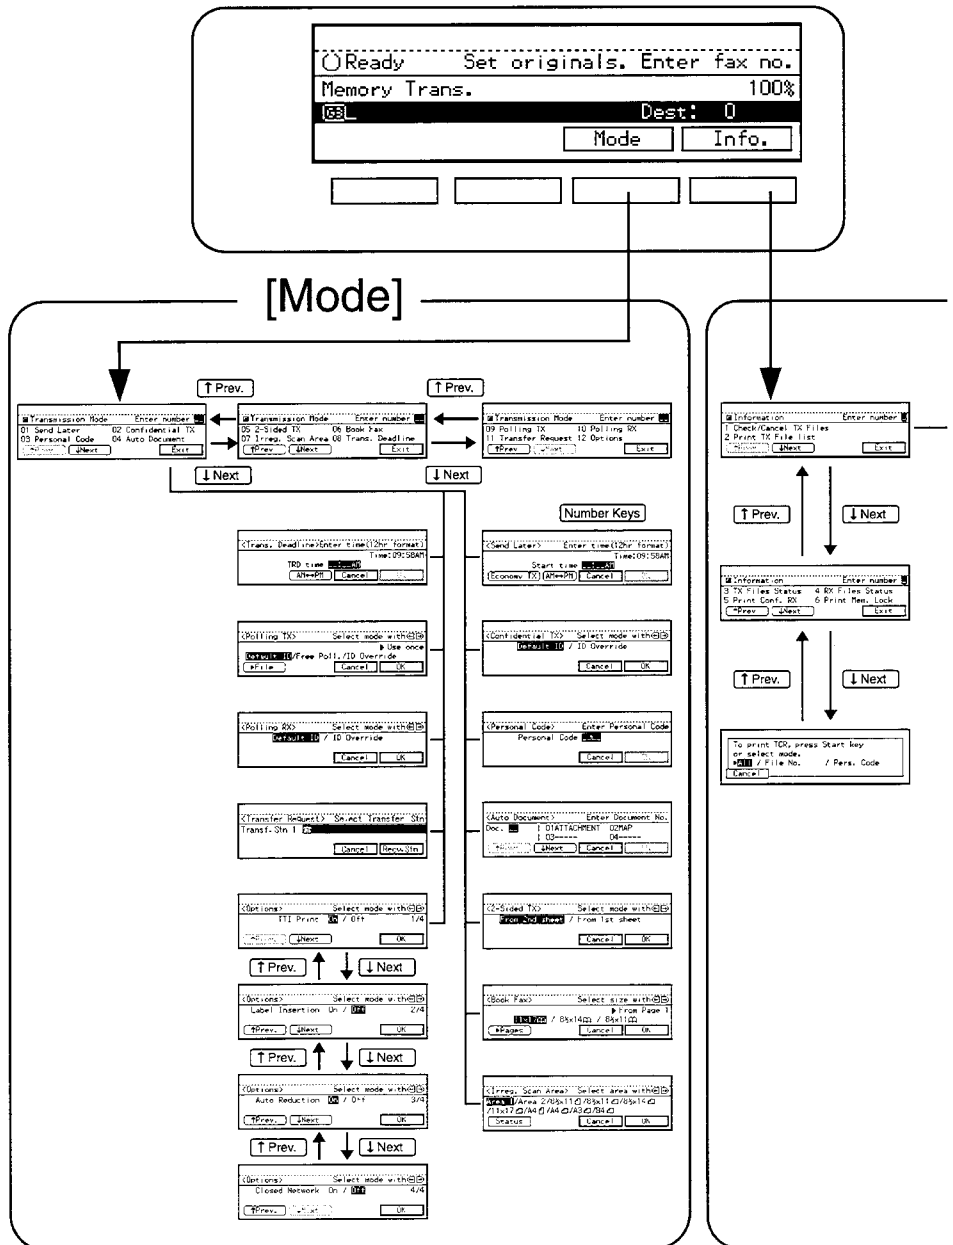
Ready Set originals. Enter fax no.
Memory Trans. 100%
Dest: 0
Mode Info.

[Mode]

↑Prev. ↑Prev.

Transmission Mode Enter number
01 Send Later 02 Confidential TX
03 Personal Code 04 Auto Document
↑Prev. ↓Next Exit

Transmission Mode Enter number
05 2-Sided TX 06 Book Fax
07 Irreg. Scan Area 08 Trans. Deadline
↑Prev. ↓Next Exit

Transmission Mode Enter number
09 Polling TX 10 Polling RX
11 Transfer Request 12 Options
↑Prev. ↓Next Exit

↓Next ↓Next

Number Keys

<Trans. Deadline> Enter time(12hr format)
Time:09:58AM
TRD time
AM↔PM Cancel OK

<Send Later> Enter time(12hr format)
Time:09:58AM
Start time
Economy TX AM↔PM Cancel OK

<Polling TX> Select mode with
▶Use once
Default ID/Free Poll./ID Override
▶File Cancel OK

<Confidential TX> Select mode with
Default ID / ID Override
Cancel OK

<Polling RX> Select mode with
Default ID / ID Override
Cancel OK

<Personal Code> Enter Personal Code
Personal Code
Cancel OK

<Transfer Request> Select Transfer Stn
Transf. Stn 1
Cancel Recv.Stn

<Auto Document> Enter Document No.
Doc. 01ATTACHMENT 02MAP
03----- 04-----
↑Prev. ↓Next Cancel OK

<Options> Select mode with
TTI Print On / Off 1/4
↑Prev. ↓Next OK

<2-Sided TX> Select mode with
From 2nd sheet / From 1st sheet
Cancel OK

↑Prev. ↓Next

<Options> Select mode with
Label Insertion On / Off 2/4
↑Prev. ↓Next OK

<Book Fax> Select size with
▶From Page 1
11x17 / 8½x14 / 8½x11
▶Pages Cancel OK

↑Prev. ↓Next

<Options> Select mode with
Auto Reduction On / Off 3/4
↑Prev. ↓Next OK

<Irreg. Scan Area> Select area with
Area 1/Area 2/8½x11/8½x11/8½x14
/11x17/A4/A4/A3/B4
Status Cancel OK

↑Prev. ↓Next

<Options> Select mode with
Closed Network On / Off 4/4
↑Prev. ↓Next OK

Information Enter number
1 Check/Cancel TX Files
2 Print TX File list
↑Prev. ↓Next Exit

↑Prev. ↓Next

Information Enter number
3 TX Files Status 4 RX Files Status
5 Print Conf. RX 6 Print Mem. Lock
↑Prev. ↓Next Exit

↑Prev. ↓Next

To print TCR, press Start key
or select mode.
▶All / File No. / Pers. Code
Cancel